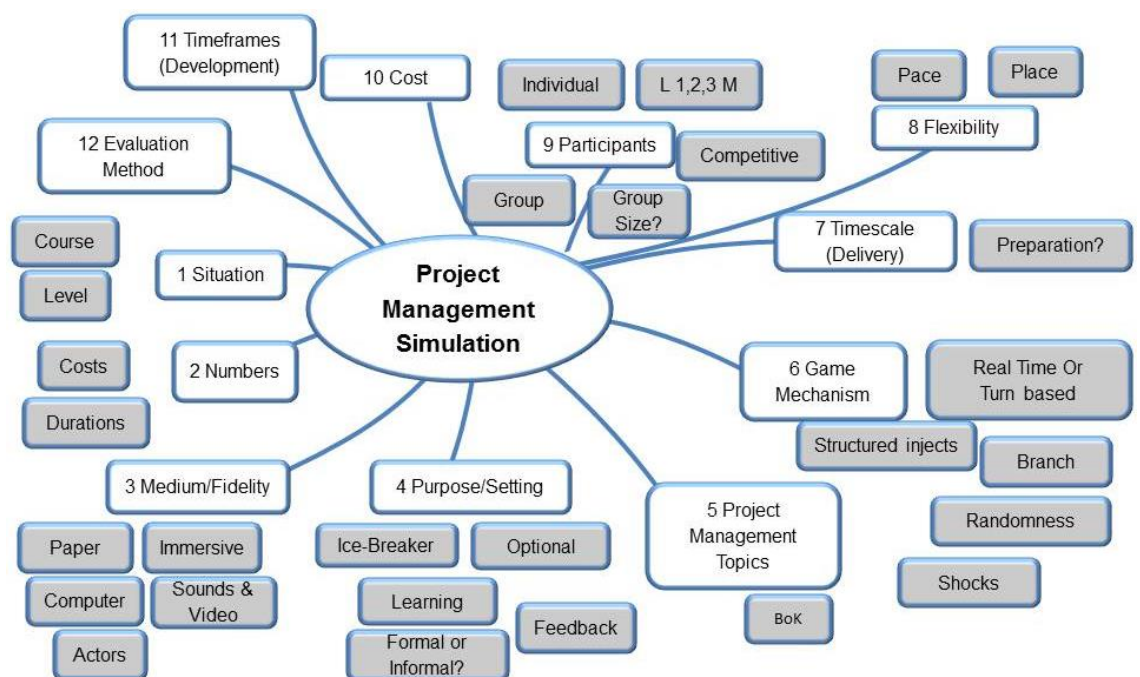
Project Management Simulation

11 Timeframes (Development)

10 Cost

Individual

L 1,2,3 M

Pace

Place

8 Flexibility

12 Evaluation Method

9 Participants

Competitive

Group

Group Size?

7 Timescale (Delivery)

Preparation?

Course

Level

1 Situation

Costs

Durations

2 Numbers

6 Game Mechanism

Real Time Or Turn based

Structured injects

Branch

Randomness

Shocks

3 Medium/Fidelity

4 Purpose/Setting

5 Project Management Topics

BoK

Paper

Immersive

Computer

Sounds & Video

Actors

Ice-Breaker

Optional

Learning

Feedback

Formal or Informal?